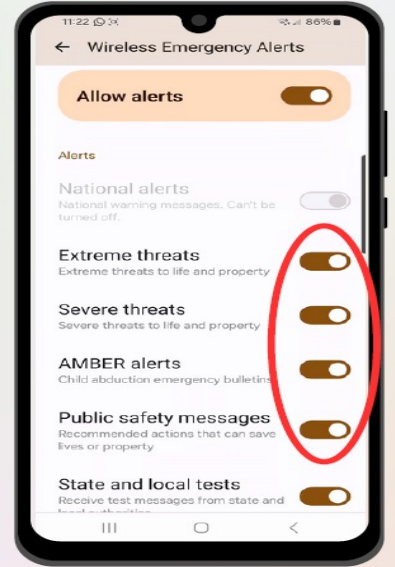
11:22 86%

← Wireless Emergency Alerts

Allow alerts

Alerts

National alerts
National warning messages. Can't be turned off.

Extreme threats
Extreme threats to life and property

Severe threats
Severe threats to life and property

AMBER alerts
Child abduction emergency bulletins

Public safety messages
Recommended actions that can save lives or property

State and local tests
Receive test messages from state and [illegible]